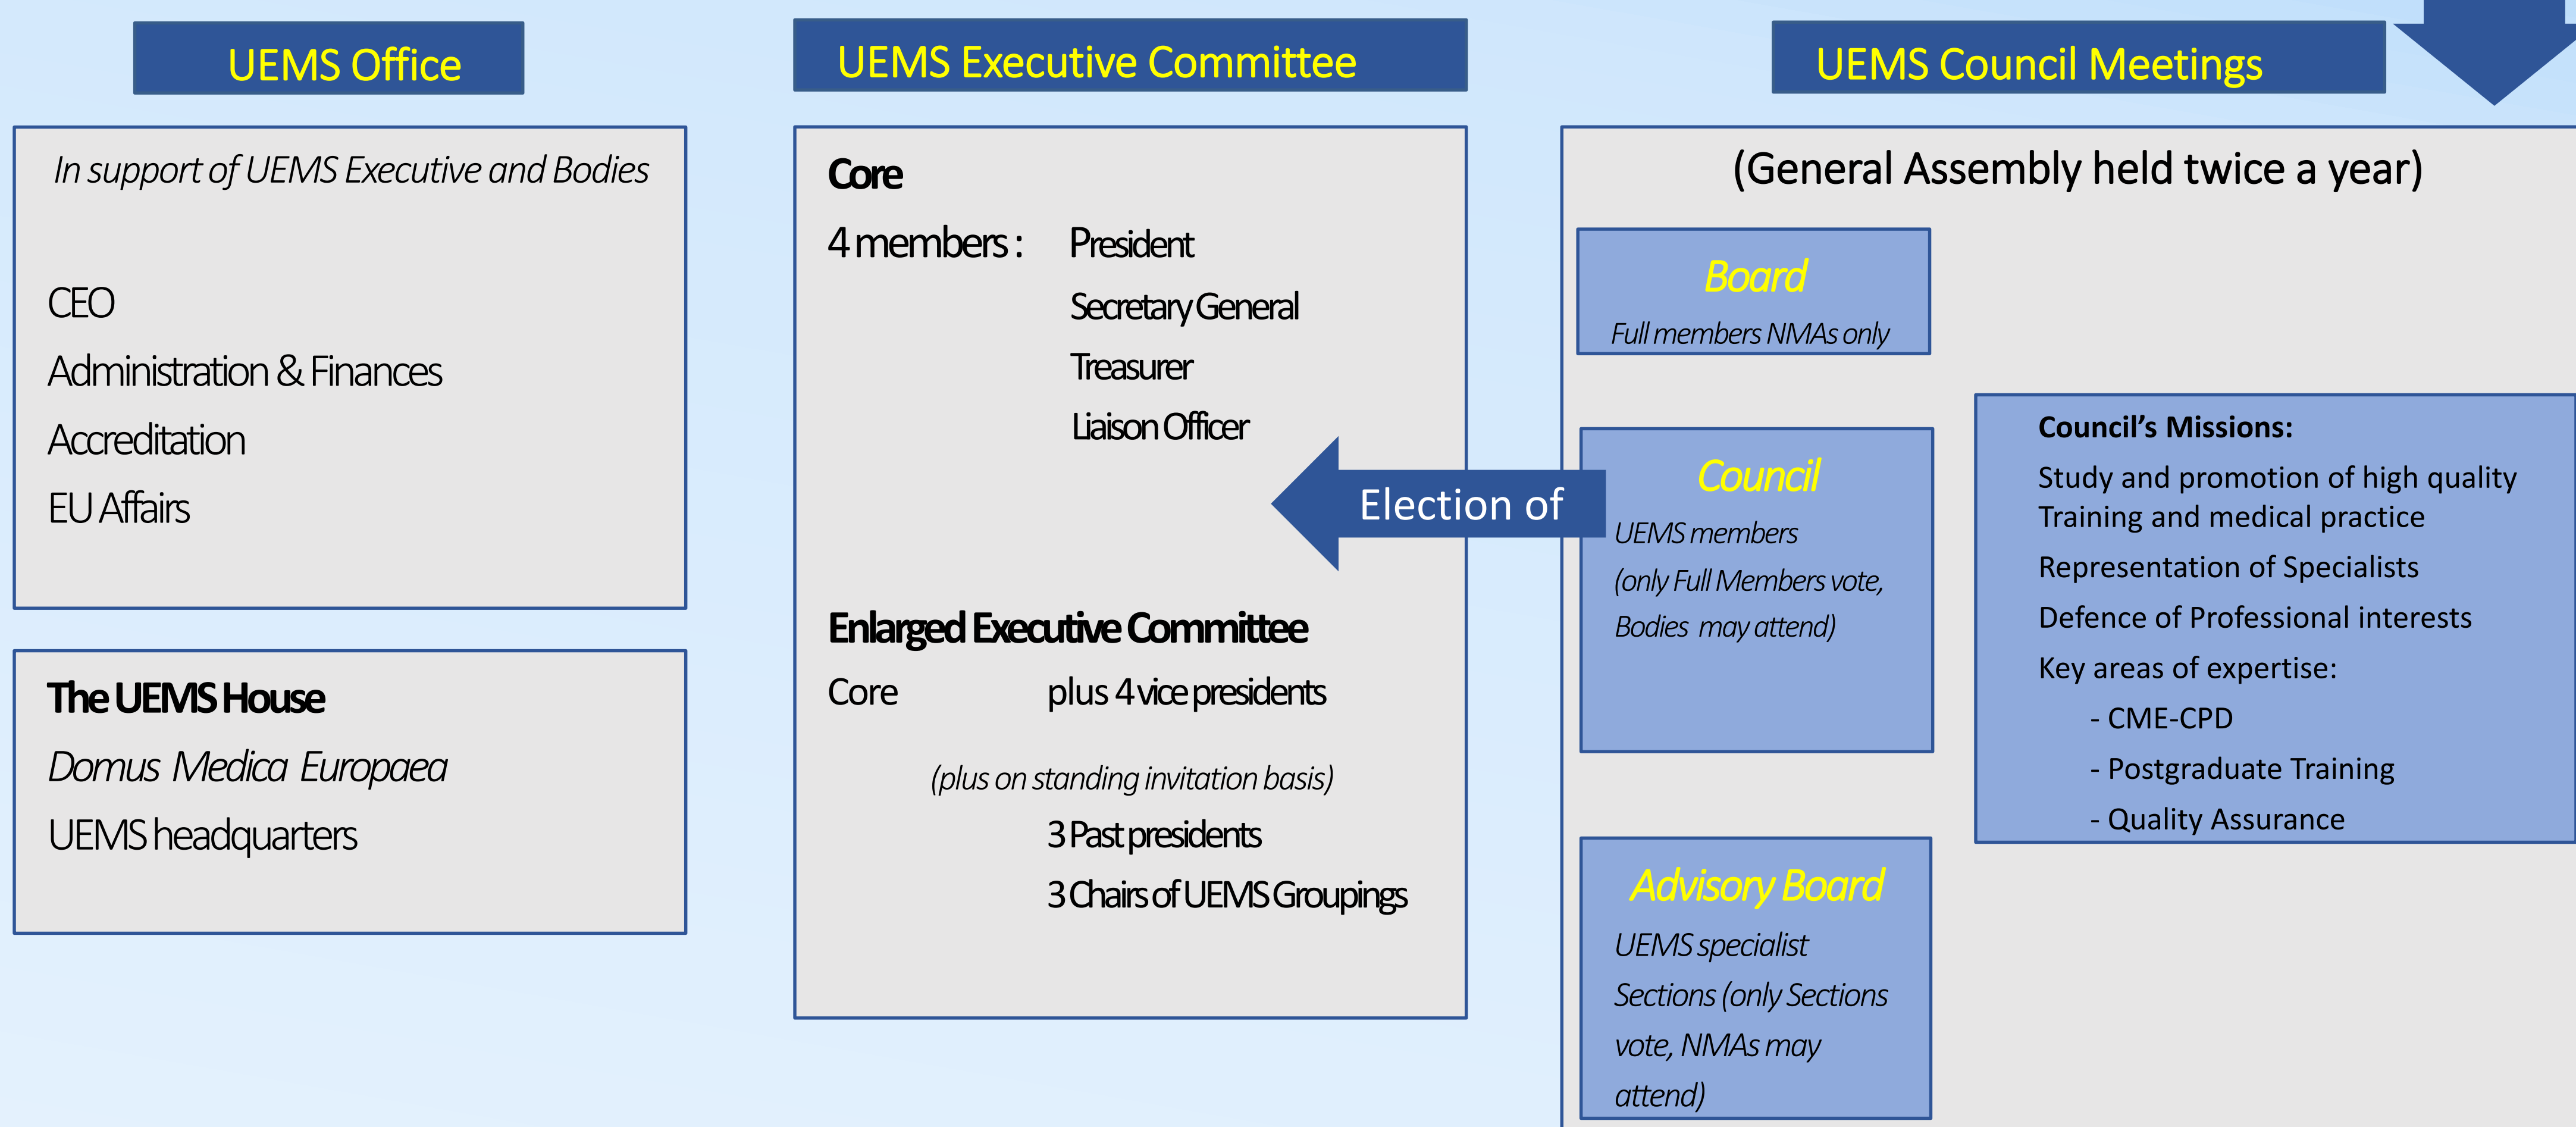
UEMS Office

In support of UEMS Executive and Bodies

CEO

Administration & Finances

Accreditation

EU Affairs

The UEMS House

Domus Medica Europaea

UEMS headquarters

UEMS Executive Committee

Core

4 members : President

Secretary General

Treasurer

Liaison Officer

Election of

Enlarged Executive Committee

Core plus 4 vice presidents

(plus on standing invitation basis)

3 Past presidents

3 Chairs of UEMS Groupings

UEMS Council Meetings

(General Assembly held twice a year)

Board

Full members NMAs only

Council

UEMS members

(only Full Members vote, Bodies may attend)

Advisory Board

UEMS specialist Sections (only Sections vote, NMAs may attend)

Council's Missions:

Study and promotion of high quality Training and medical practice

Representation of Specialists

Defence of Professional interests

Key areas of expertise:

- CME-CPD

- Postgraduate Training

- Quality Assurance